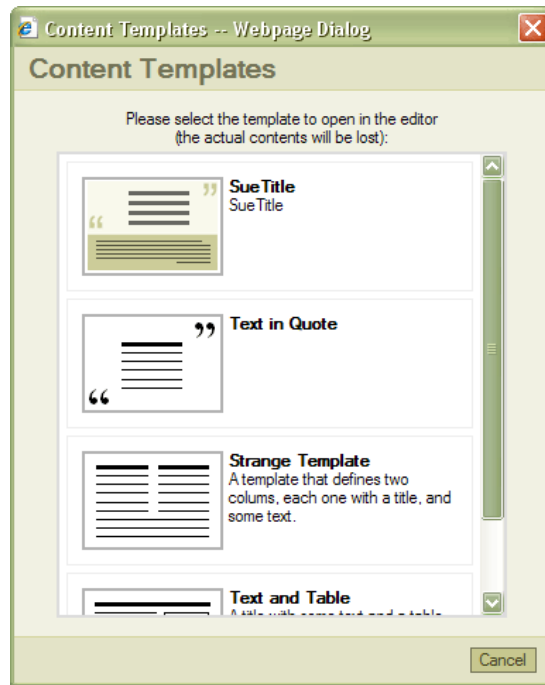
Content Templates -- Webpage Dialog

Content Templates

Please select the template to open in the editor (the actual contents will be lost):

SueTitle
SueTitle

Text in Quote

Strange Template
A template that defines two colums, each one with a title, and some text.

Text and Table
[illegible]

Cancel